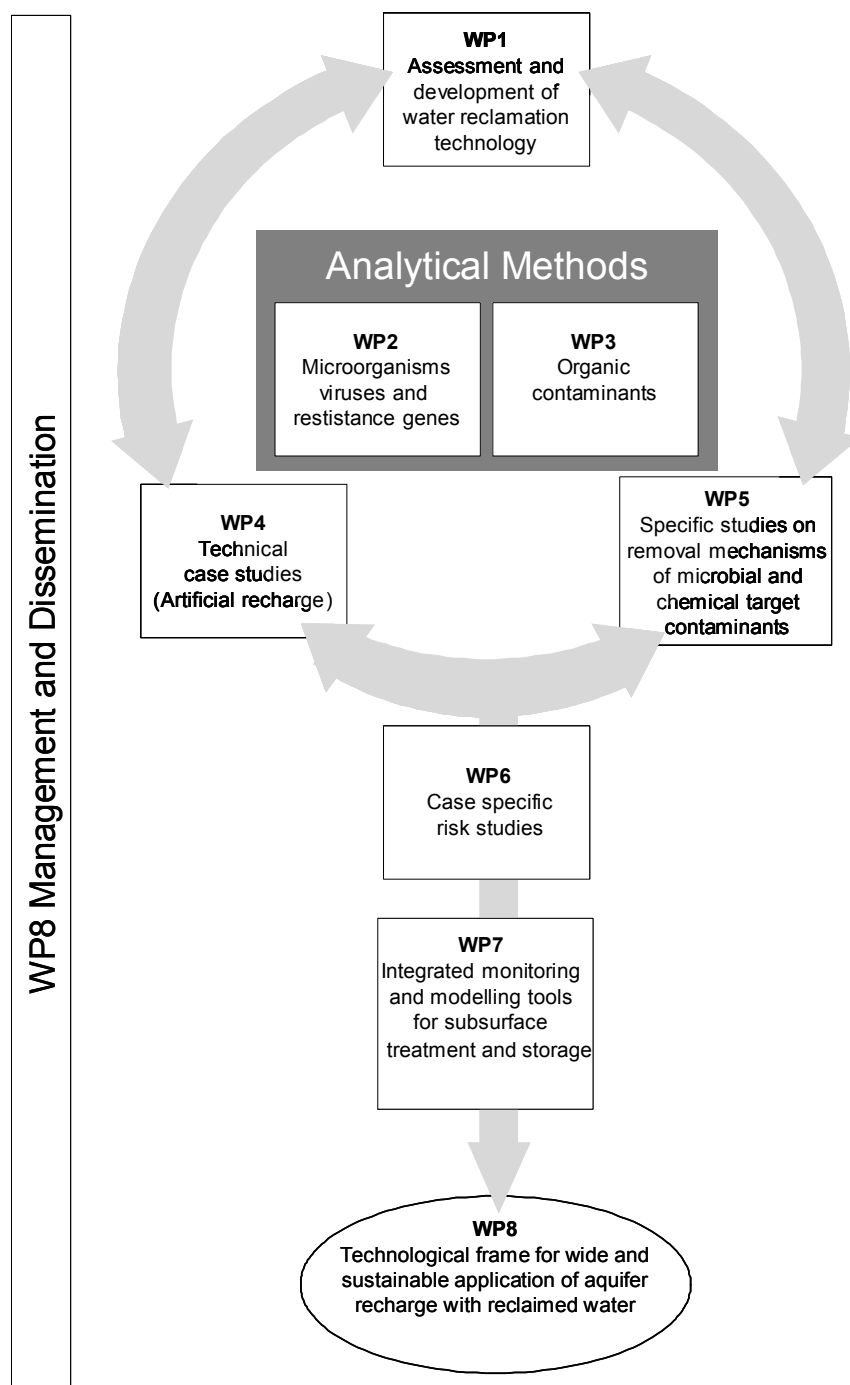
WP8 Management and Dissemination

WP1
Assessment and development of water reclamation technology

Analytical Methods

WP2
Microorganisms viruses and restistance genes

WP3
Organic contaminants

WP4
Technical case studies (Artificial recharge)

WP5
Specific studies on removal mechanisms of microbial and chemical target contaminants

WP6
Case specific risk studies

WP7
Integrated monitoring and modelling tools for subsurface treatment and storage

WP8
Technological frame for wide and sustainable application of aquifer recharge with reclaimed water